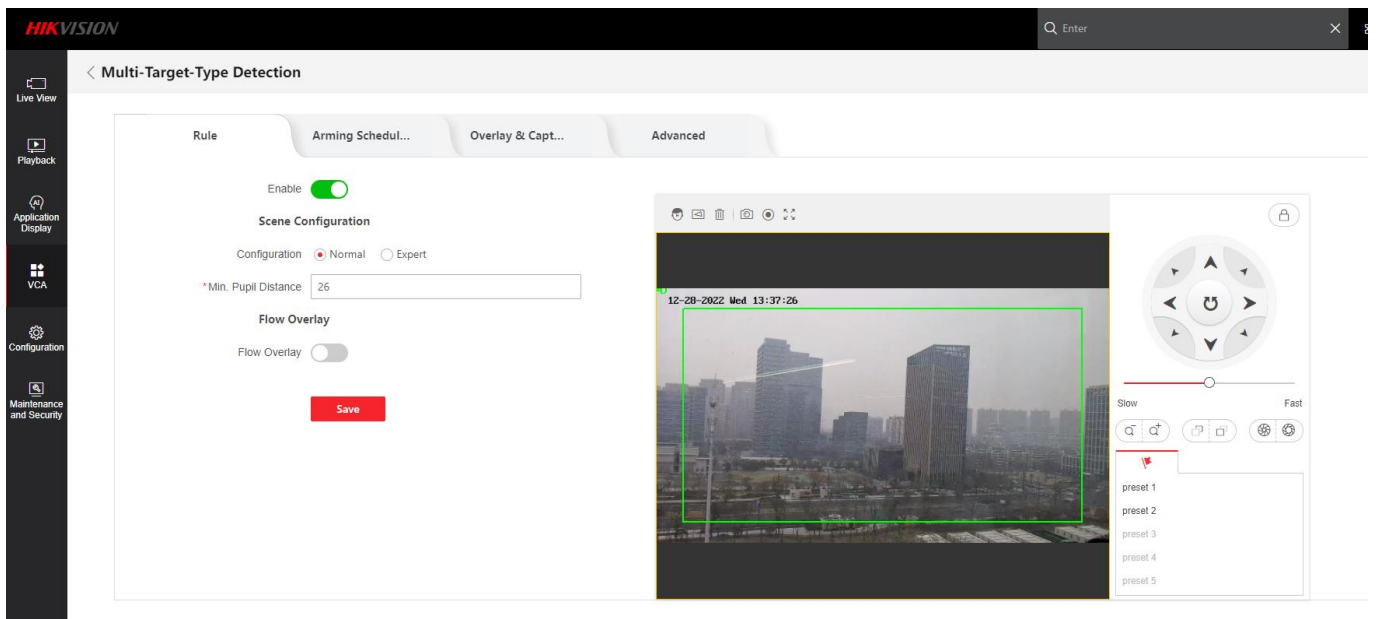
HIKVISION

Enter

Live View

Playback

Application Display

VCA

Configuration

Maintenance and Security

Multi-Target-Type Detection

Rule

Arming Schedul...

Overlay & Capt...

Advanced

Enable

Scene Configuration

Configuration Normal Expert

*Min. Pupil Distance 26

Flow Overlay

Flow Overlay

Save

12-28-2022 Wed 13:37:26

Slow

Fast

preset 1

preset 2

preset 3

preset 4

preset 5